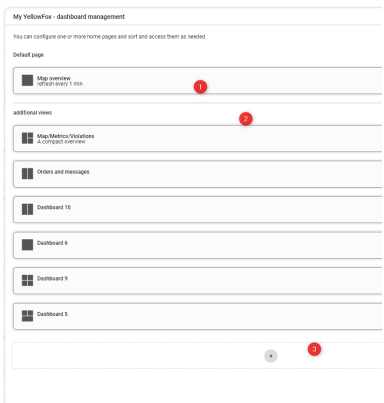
My YellowFox - dashboard management

You can configure one or more home pages and sort and access them as needed.

Default page

Map overview
refresh every 1 min

1

additional views

2

Map/Metrics/Violations
A compact overview

Orders and messages

Dashboard 10

Dashboard 6

Dashboard 9

Dashboard 5

3

+